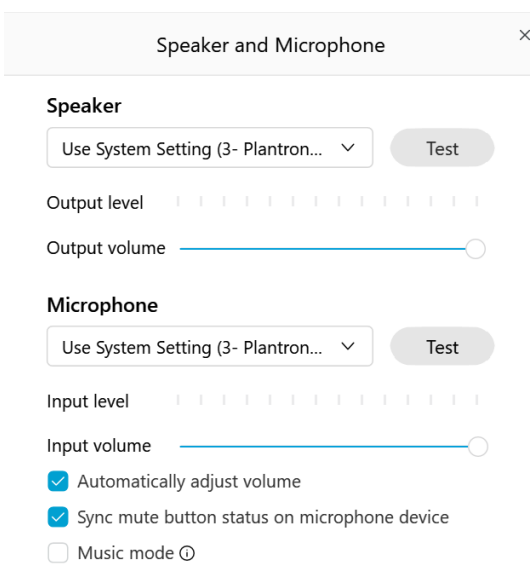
Speaker and Microphone ×

Speaker

Use System Setting (3- Plantron...

Test

Output level

Output volume

Microphone

Use System Setting (3- Plantron...

Test

Input level

Input volume

Automatically adjust volume

Sync mute button status on microphone device

Music mode ⓘ